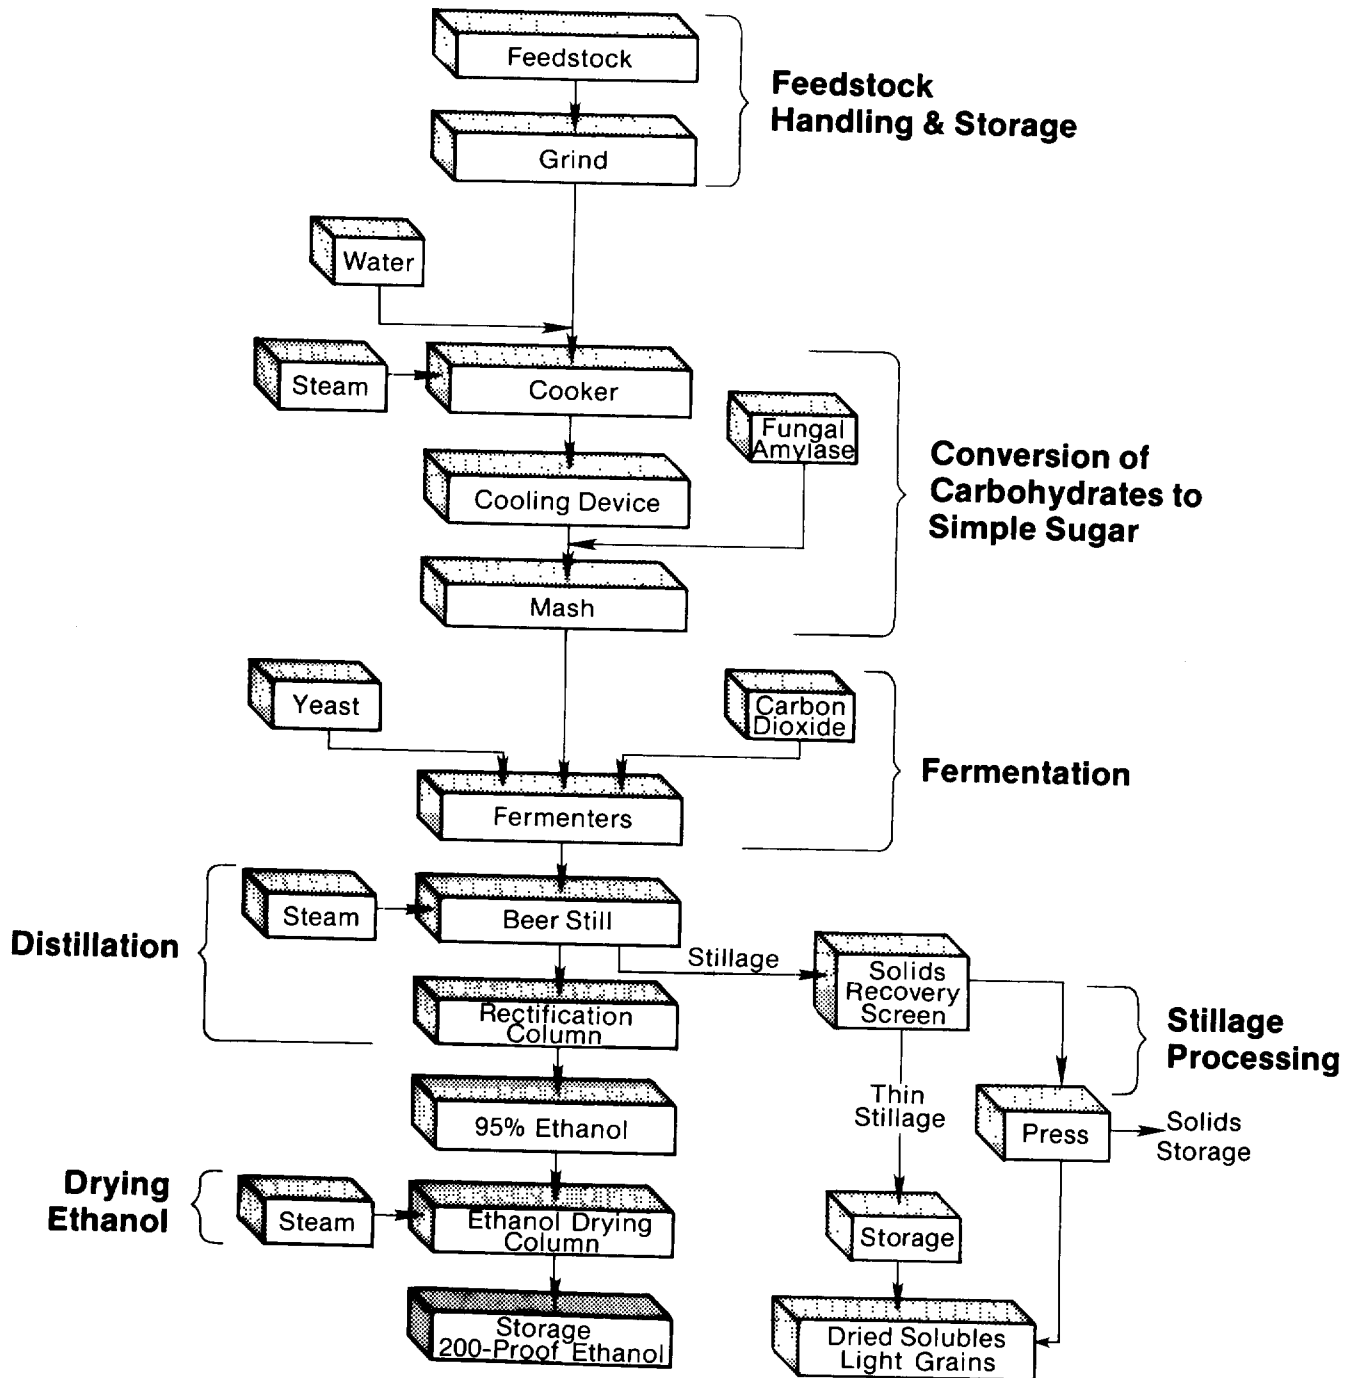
Feedstock
Grind
Feedstock Handling & Storage
Water
Steam
Cooker
Fungal Amylase
Cooling Device
Mash
Conversion of Carbohydrates to Simple Sugar
Yeast
Carbon Dioxide
Fermenters
Fermentation
Distillation
Steam
Beer Still
Stillage
Solids Recovery Screen
Rectification Column
Stillage Processing
95% Ethanol
Thin Stillage
Press
Solids Storage
Drying Ethanol
Steam
Ethanol Drying Column
Storage
Storage 200-Proof Ethanol
Dried Solubles Light Grains